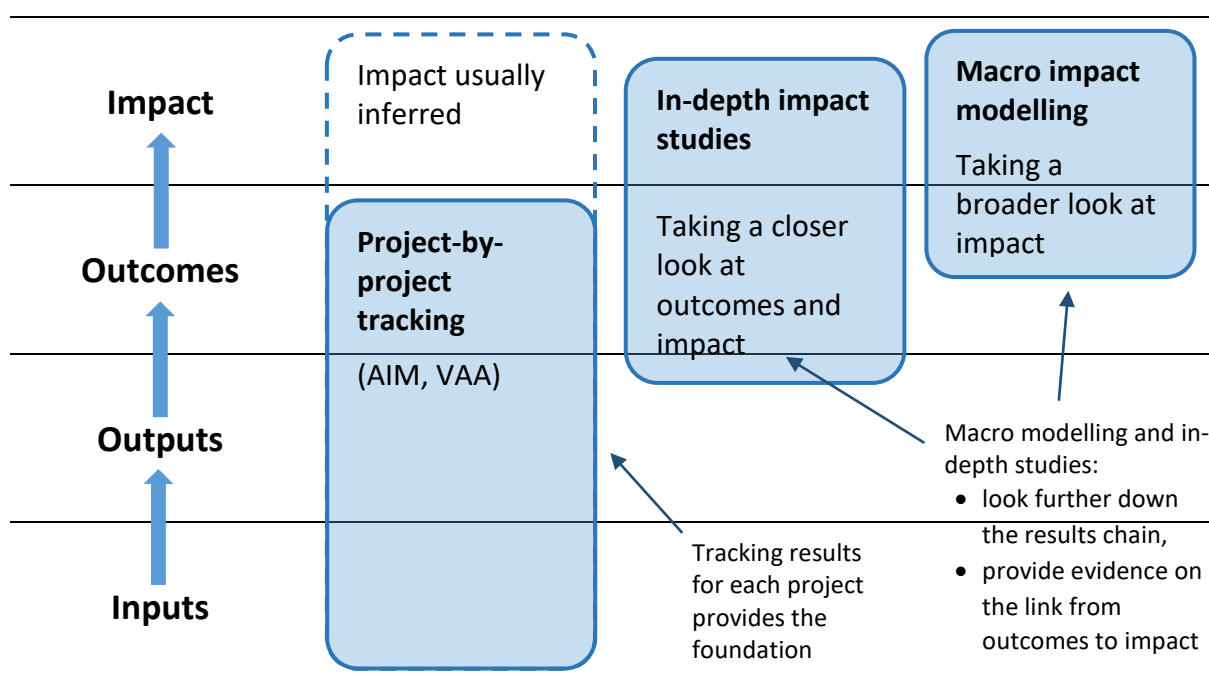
Impact

Outcomes

Outputs

Inputs

Impact usually inferred

Project-by-project tracking

(AIM, VAA)

In-depth impact studies

Taking a closer look at outcomes and impact

Macro impact modelling

Taking a broader look at impact

Tracking results for each project provides the foundation

Macro modelling and in-depth studies:
- look further down the results chain,
- provide evidence on the link from outcomes to impact